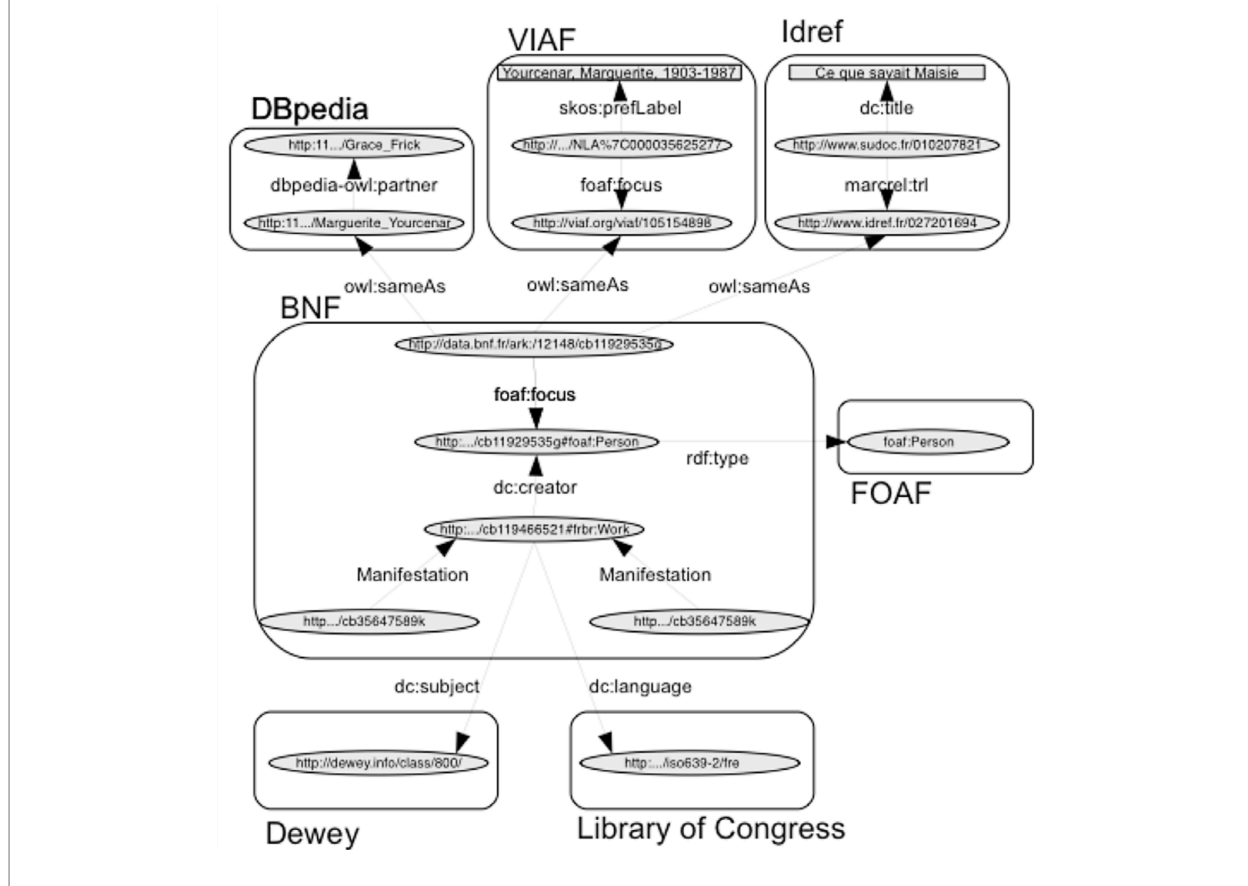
VIAF

Idref

DBpedia

Yourcenar, Marguerite, 1903-1987

skos:prefLabel

http://.../NLA%7C000035625277

foaf:focus

http://viaf.org/viaf/105154898

Ce que savait Maisie

dc:title

http://www.sudoc.fr/010207821

marcrel:trl

http://www.idref.fr/027201694

http:11.../Grace_Frick

dbpedia-owl:partner

http:11.../Marguerite_Yourcenar

owl:sameAs

owl:sameAs

owl:sameAs

BNF

http://data.bnf.fr/ark:/12148/cb11929535g

foaf:focus

http:.../cb11929535g#foaf:Person

rdf:type

foaf:Person

FOAF

dc:creator

http:.../cb119466521#frbr:Work

Manifestation

Manifestation

http.../cb35647589k

http.../cb35647589k

dc:subject

dc:language

http://dewey.info/class/800/

http:.../iso639-2/fre

Dewey

Library of Congress